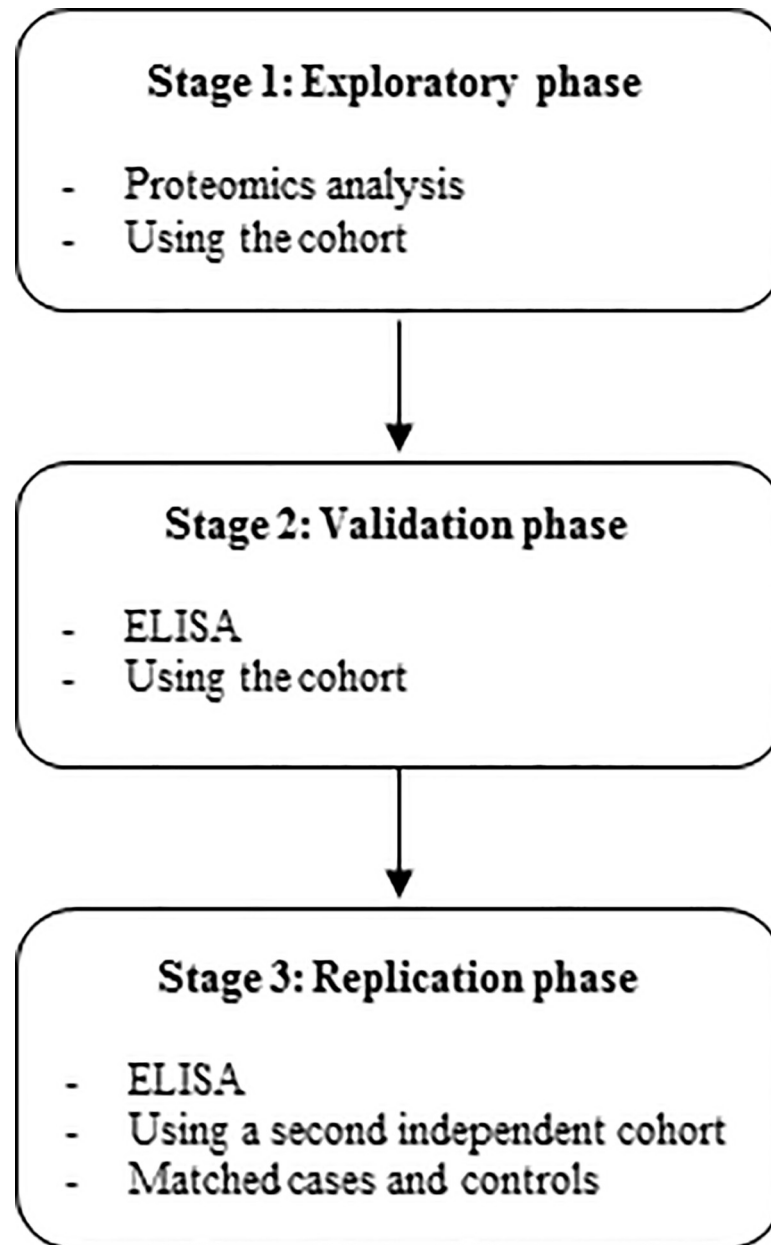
Stage 1: Exploratory phase

- Proteomics analysis
- Using the cohort

Stage 2: Validation phase

- ELISA
- Using the cohort

Stage 3: Replication phase

- ELISA
- Using a second independent cohort
- Matched cases and controls